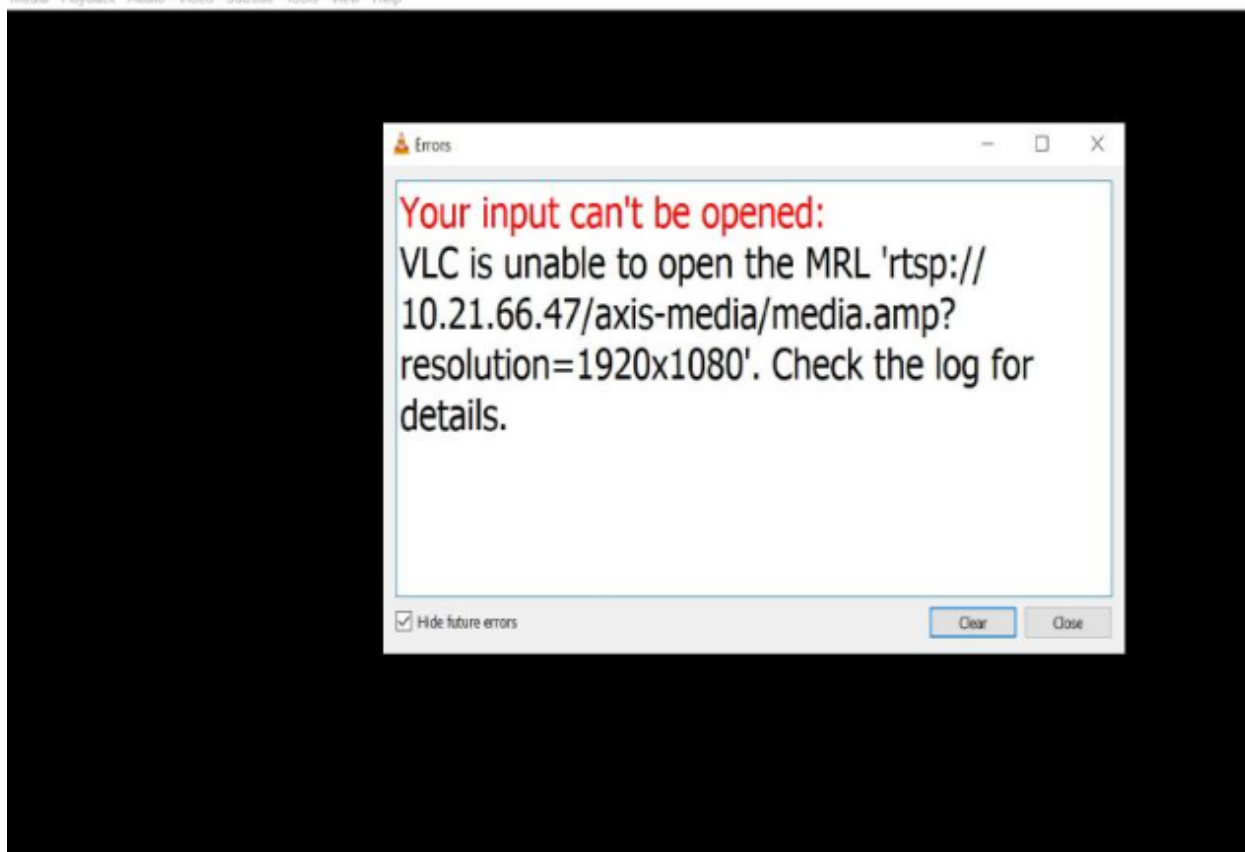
Media Playback Audio Video Subtitle Tools View Help

Errors

Your input can't be opened:
VLC is unable to open the MRL 'rtsp://10.21.66.47/axis-media/media.amp?resolution=1920x1080'. Check the log for details.

Hide future errors

Clear

Close